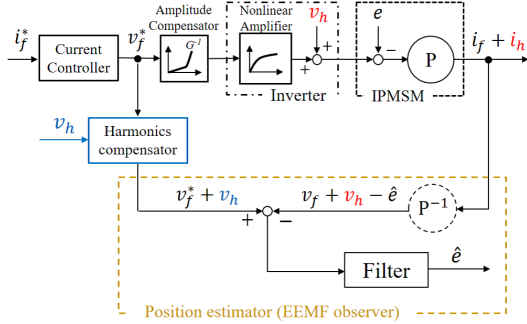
$i_f^*$

Current Controller

$v_f^*$

Amplitude Compensator

$G^{-1}$

Nonlinear Amplifier

$v_h$

+

+

Inverter

$e$

−

P

IPMSM

$i_f + i_h$

$v_h$

Harmonics compensator

$v_f^* + v_h$

$v_f + v_h - \hat{e}$

$P^{-1}$

+

−

Filter

$\hat{e}$

Position estimator (EEMF observer)